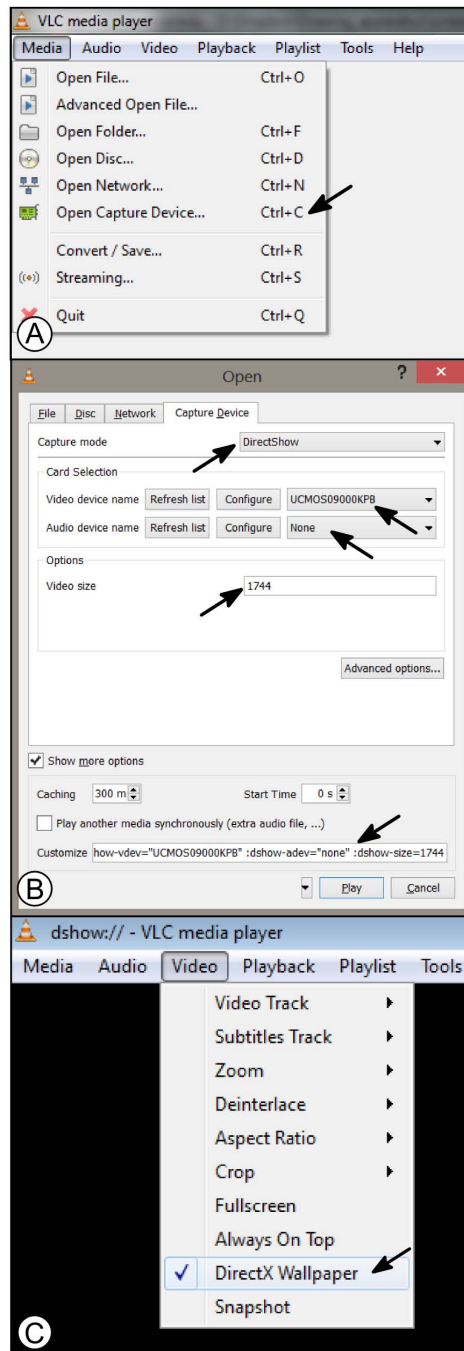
VLC media player
Media Audio Video Playback Playlist Tools Help
Open File... Ctrl+O
Advanced Open File...
Open Folder... Ctrl+F
Open Disc... Ctrl+D
Open Network... Ctrl+N
Open Capture Device... Ctrl+C
Convert / Save... Ctrl+R
Streaming... Ctrl+S
Quit Ctrl+Q
A

Open
?
File Disc Network Capture Device
Capture mode DirectShow
Card Selection
Video device name Refresh list Configure UCMOS09000KPB
Audio device name Refresh list Configure None
Options
Video size 1744
Advanced options...
Show more options
Caching 300 m Start Time 0 s
Play another media synchronously (extra audio file, ...)
Customize how-vdev="UCMOS09000KPB" :dshow-adev="none" :dshow-size=1744
B
Play Cancel

dshow:// - VLC media player
Media Audio Video Playback Playlist Tools
Video Track
Subtitles Track
Zoom
Deinterlace
Aspect Ratio
Crop
Fullscreen
Always On Top
DirectX Wallpaper
Snapshot
C